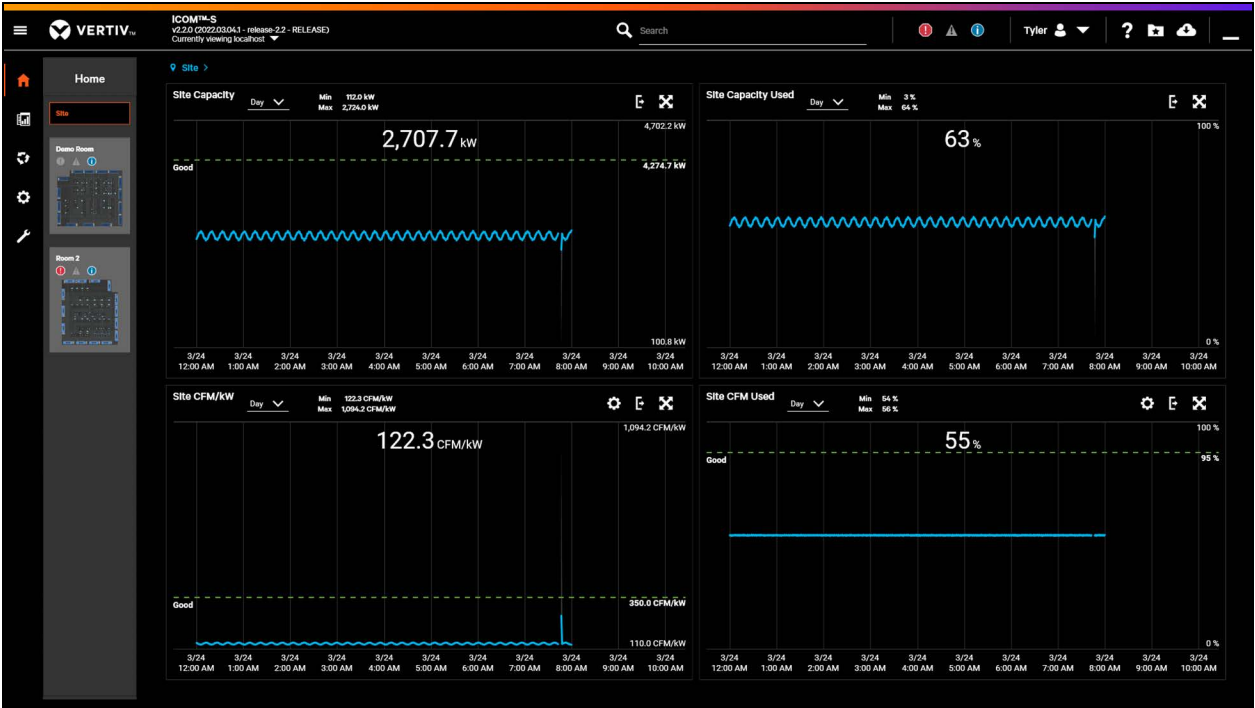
VERTIV™

ICOM™-S
v2.2.0 (2022.03.04.1 - release-2.2 - RELEASE)
Currently viewing localhost

Search

Tyler

Home

Site

Demo Room

Room 2

Site >

Site Capacity
Day
Min 112.0 kW
Max 2,724.0 kW

2,707.7 kW

4,702.2 kW
Good
4,274.7 kW
100.8 kW

3/24 12:00 AM
3/24 1:00 AM
3/24 2:00 AM
3/24 3:00 AM
3/24 4:00 AM
3/24 5:00 AM
3/24 6:00 AM
3/24 7:00 AM
3/24 8:00 AM
3/24 9:00 AM
3/24 10:00 AM

Site Capacity Used
Day
Min 3 %
Max 64 %

63 %

100 %
0 %

3/24 12:00 AM
3/24 1:00 AM
3/24 2:00 AM
3/24 3:00 AM
3/24 4:00 AM
3/24 5:00 AM
3/24 6:00 AM
3/24 7:00 AM
3/24 8:00 AM
3/24 9:00 AM
3/24 10:00 AM

Site CFM/kW
Day
Min 122.3 CFM/kW
Max 1,094.2 CFM/kW

122.3 CFM/kW

1,094.2 CFM/kW
Good
350.0 CFM/kW
110.0 CFM/kW

3/24 12:00 AM
3/24 1:00 AM
3/24 2:00 AM
3/24 3:00 AM
3/24 4:00 AM
3/24 5:00 AM
3/24 6:00 AM
3/24 7:00 AM
3/24 8:00 AM
3/24 9:00 AM
3/24 10:00 AM

Site CFM Used
Day
Min 54 %
Max 56 %

55 %

100 %
Good
95 %
0 %

3/24 12:00 AM
3/24 1:00 AM
3/24 2:00 AM
3/24 3:00 AM
3/24 4:00 AM
3/24 5:00 AM
3/24 6:00 AM
3/24 7:00 AM
3/24 8:00 AM
3/24 9:00 AM
3/24 10:00 AM